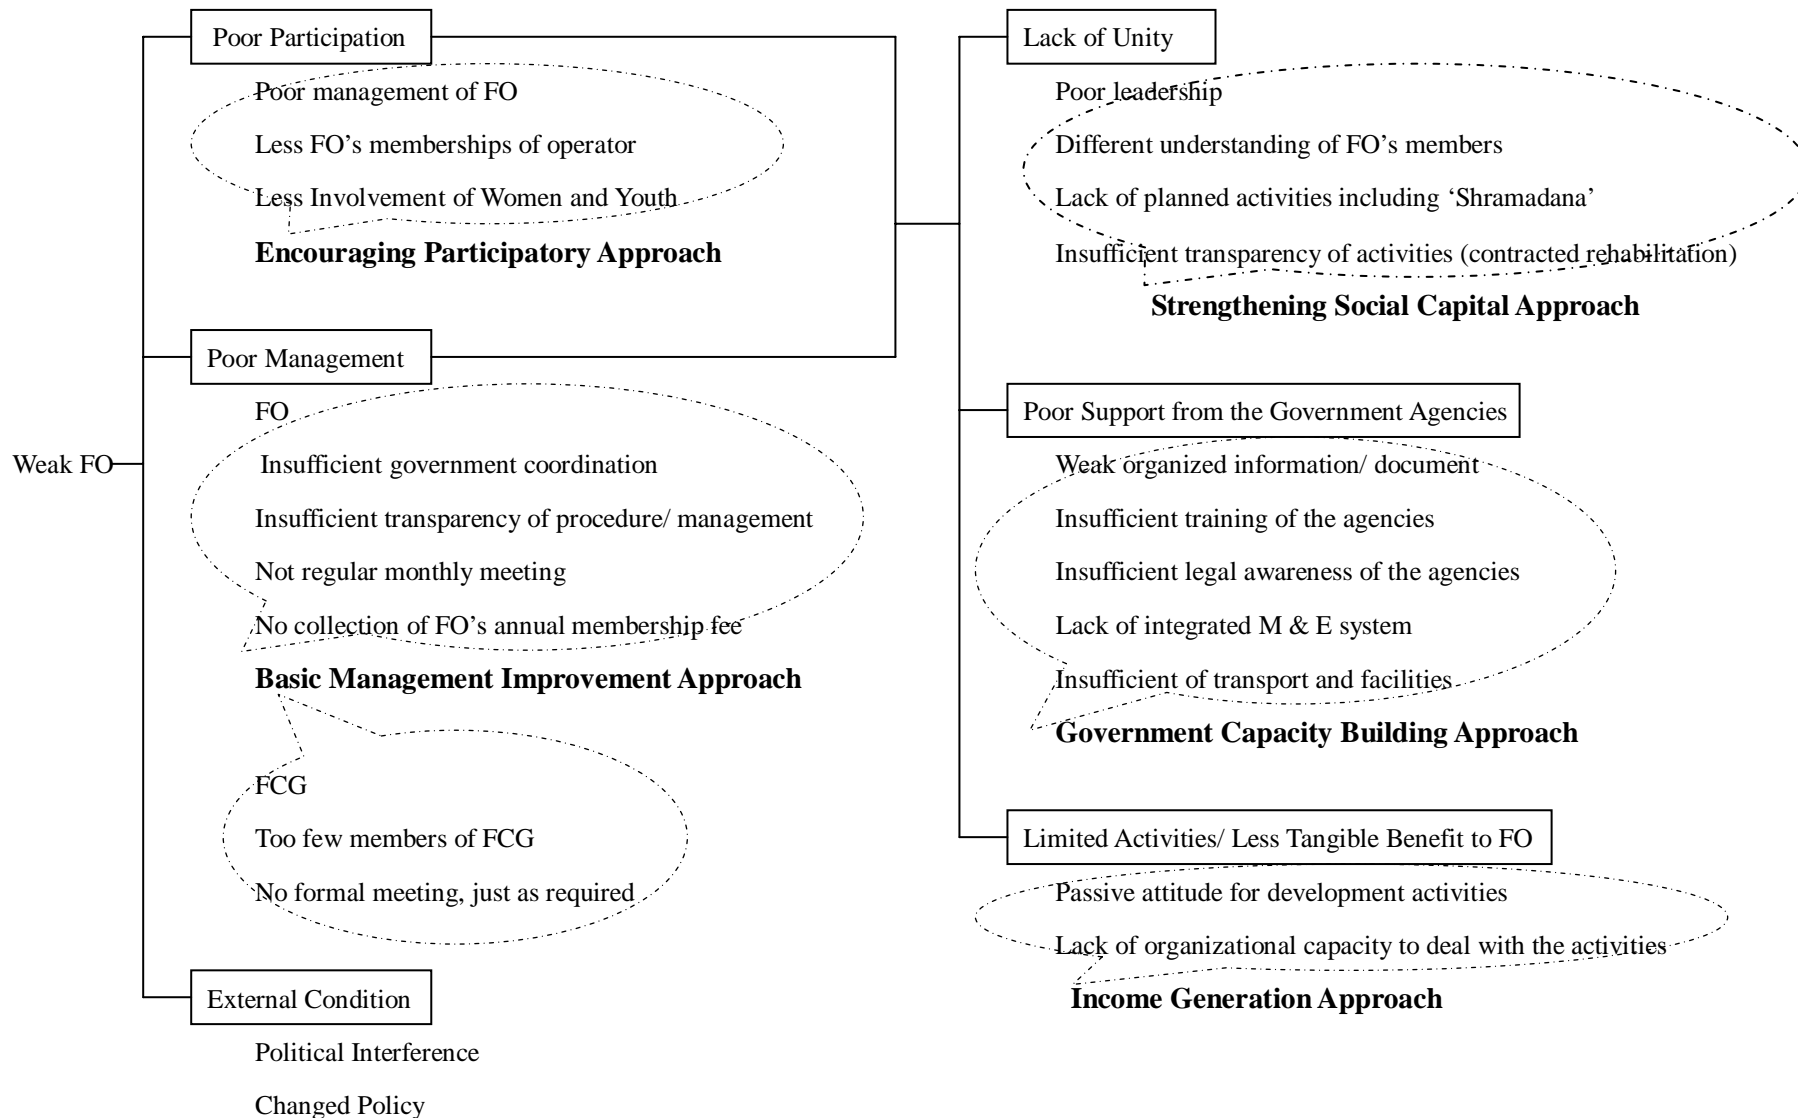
Weak FO

Poor Participation

Poor management of FO

Less FO's memberships of operator

Less Involvement of Women and Youth

**Encouraging Participatory Approach**

Poor Management

FO

Insufficient government coordination

Insufficient transparency of procedure/ management

Not regular monthly meeting

No collection of FO's annual membership fee

**Basic Management Improvement Approach**

FCG

Too few members of FCG

No formal meeting, just as required

External Condition

Political Interference

Changed Policy

Lack of Unity

Poor leadership

Different understanding of FO's members

Lack of planned activities including 'Shramadana'

Insufficient transparency of activities (contracted rehabilitation)

**Strengthening Social Capital Approach**

Poor Support from the Government Agencies

Weak organized information/ document

Insufficient training of the agencies

Insufficient legal awareness of the agencies

Lack of integrated M & E system

Insufficient of transport and facilities

**Government Capacity Building Approach**

Limited Activities/ Less Tangible Benefit to FO

Passive attitude for development activities

Lack of organizational capacity to deal with the activities

**Income Generation Approach**